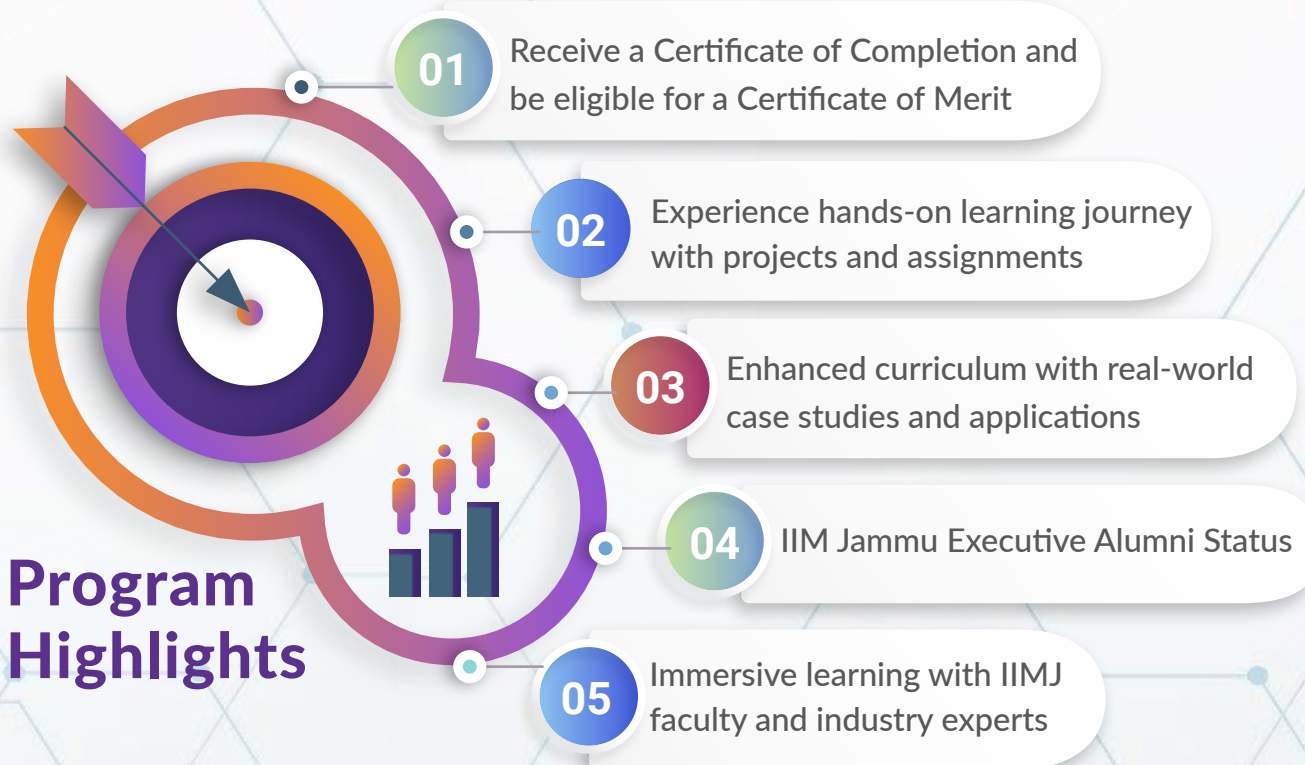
Program Highlights

01 Receive a Certificate of Completion and be eligible for a Certificate of Merit

02 Experience hands-on learning journey with projects and assignments

03 Enhanced curriculum with real-world case studies and applications

04 IIM Jammu Executive Alumni Status

05 Immersive learning with IIMJ faculty and industry experts